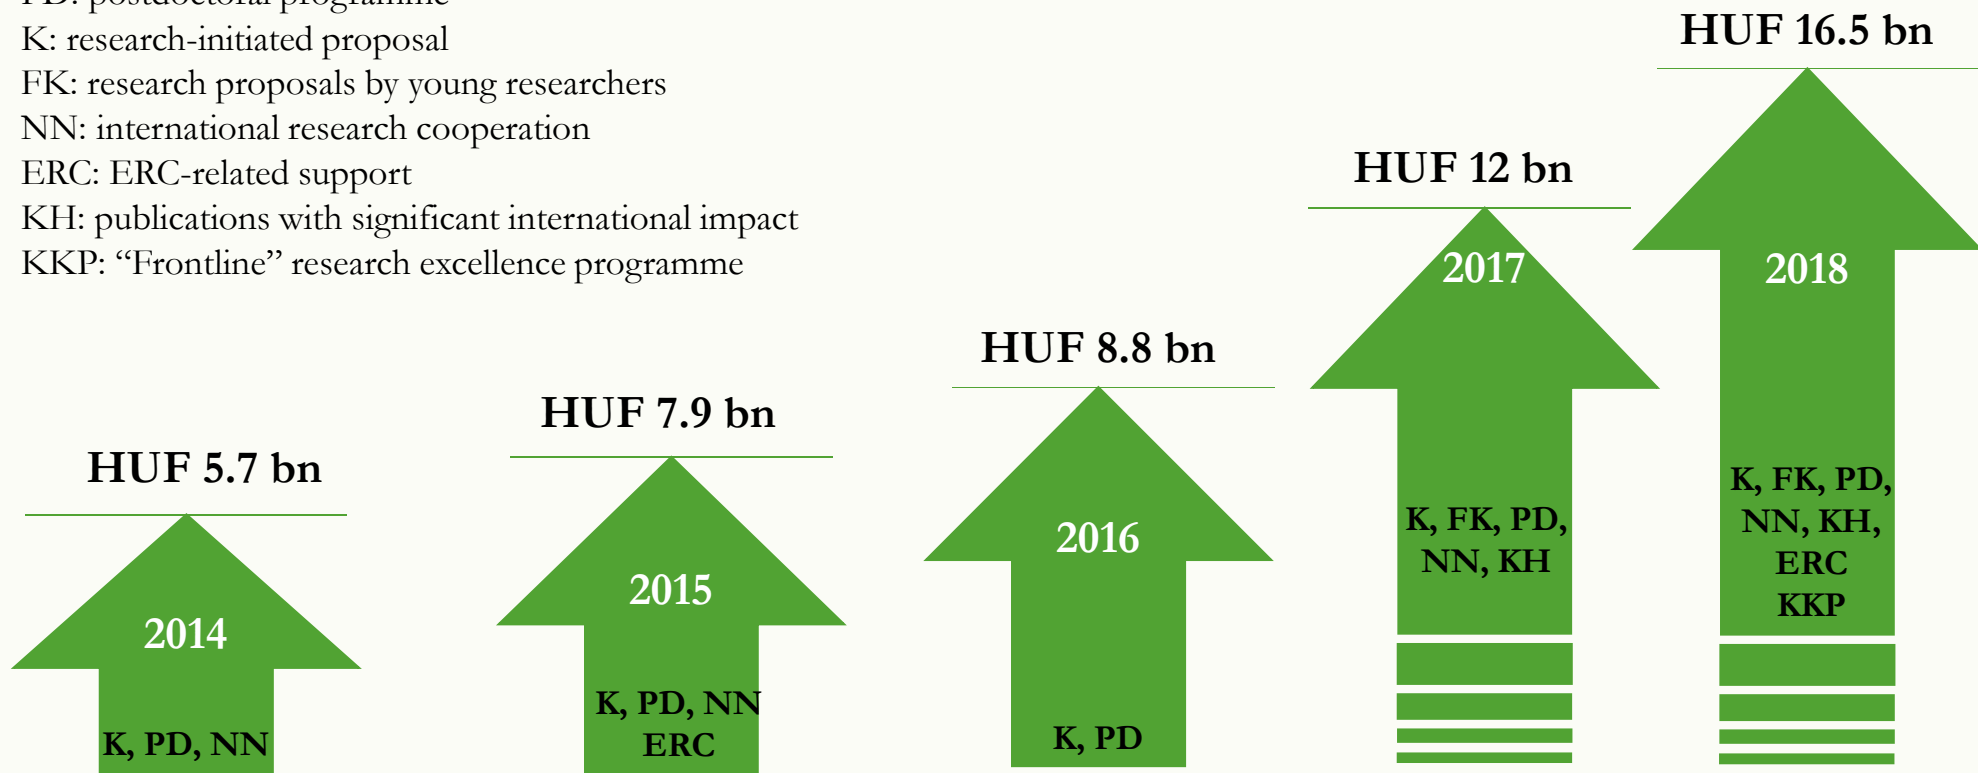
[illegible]
K: research-initiated proposal
FK: research proposals by young researchers
NN: international research cooperation
ERC: ERC-related support
KH: publications with significant international impact
KKP: “Frontline” research excellence programme

HUF 16.5 bn
2018
K, FK, PD, NN, KH, ERC KKP

HUF 12 bn
2017
K, FK, PD, NN, KH

HUF 8.8 bn
2016
K, PD

HUF 7.9 bn
2015
K, PD, NN ERC

HUF 5.7 bn
2014
K, PD, NN